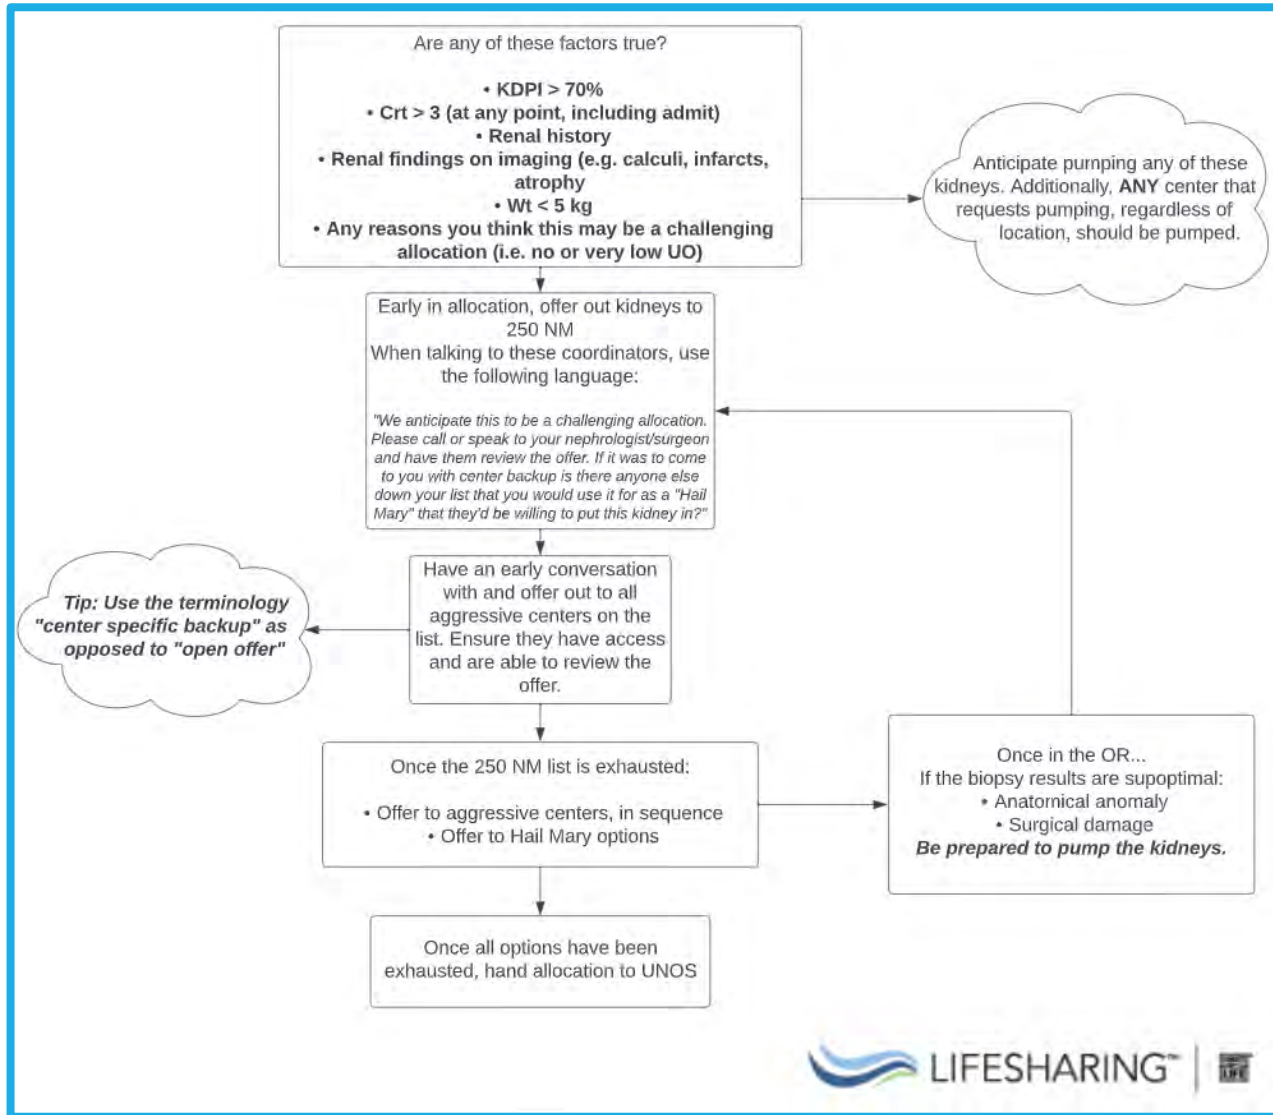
Are any of these factors true?

• KDPI > 70%
• Crt > 3 (at any point, including admit)
• Renal history
• Renal findings on imaging (e.g. calculi, infarcts, atrophy
• Wt < 5 kg
• Any reasons you think this may be a challenging allocation (i.e. no or very low UO)

Anticipate pumping any of these kidneys. Additionally, ANY center that requests pumping, regardless of location, should be pumped.

Early in allocation, offer out kidneys to 250 NM
When talking to these coordinators, use the following language:

"We anticipate this to be a challenging allocation. Please call or speak to your nephrologist/surgeon and have them review the offer. If it was to come to you with center backup is there anyone else down your list that you would use it for as a "Hail Mary" that they'd be willing to put this kidney in?"

Tip: Use the terminology "center specific backup" as opposed to "open offer"

Have an early conversation with and offer out to all aggressive centers on the list. Ensure they have access and are able to review the offer.

Once the 250 NM list is exhausted:

• Offer to aggressive centers, in sequence
• Offer to Hail Mary options

Once in the OR...
If the biopsy results are supoptimal:
• Anatomical anomaly
• Surgical damage
Be prepared to pump the kidneys.

Once all options have been exhausted, hand allocation to UNOS

LIFESHARING™